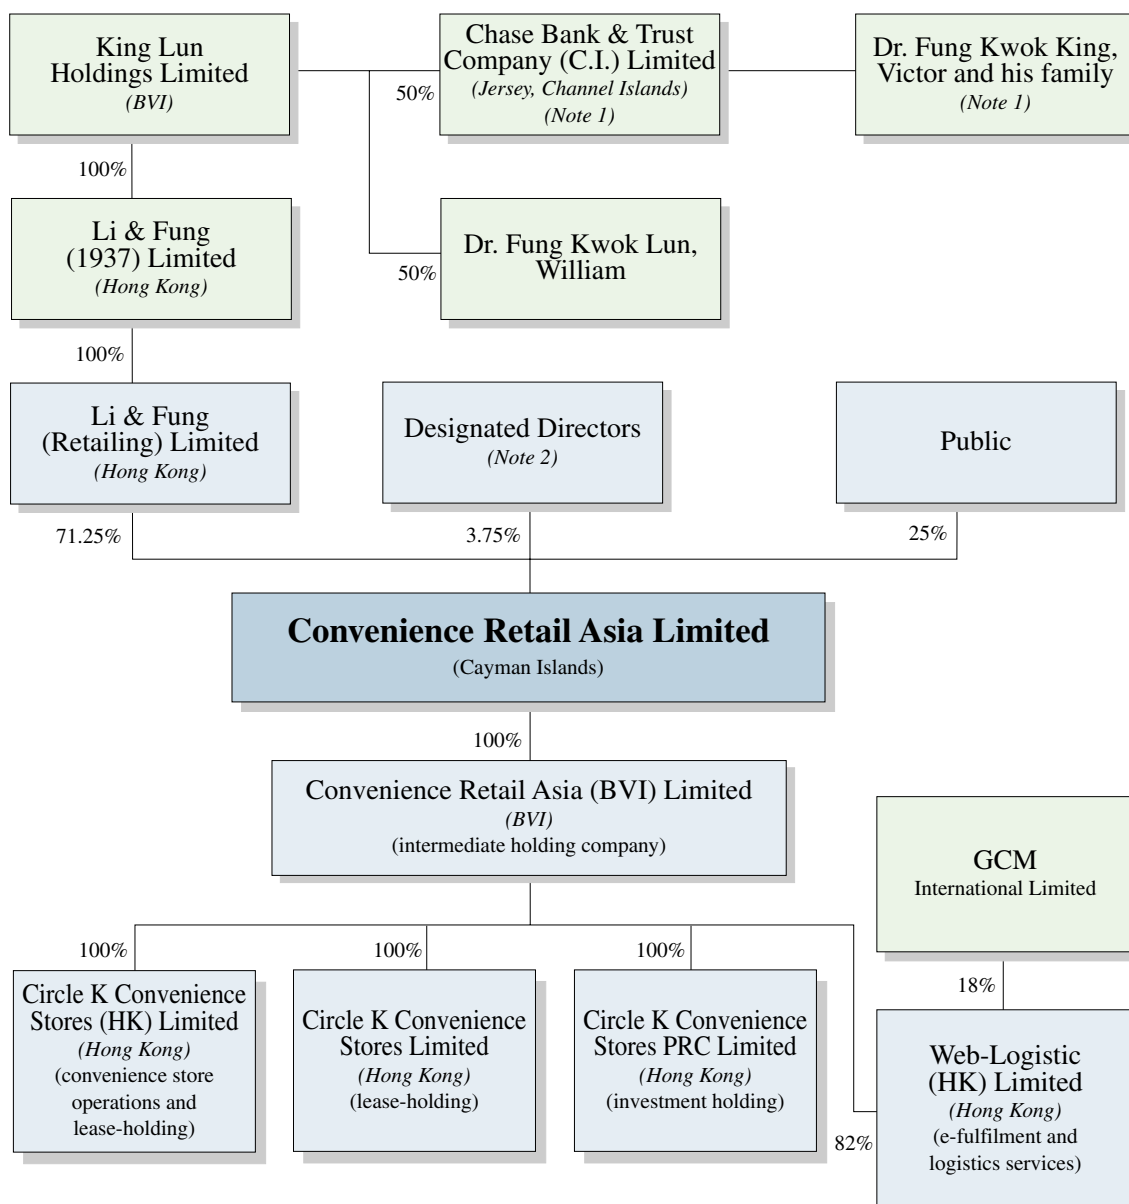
King Lun Holdings Limited
*(BVI)*

50%

Chase Bank & Trust Company (C.I.) Limited
*(Jersey, Channel Islands)*
*(Note 1)*

Dr. Fung Kwok King, Victor and his family
*(Note 1)*

100%

Li & Fung (1937) Limited
*(Hong Kong)*

50%

Dr. Fung Kwok Lun, William

100%

Li & Fung (Retailing) Limited
*(Hong Kong)*

Designated Directors
*(Note 2)*

Public

71.25%

3.75%

25%

**Convenience Retail Asia Limited**
(Cayman Islands)

100%

Convenience Retail Asia (BVI) Limited
*(BVI)*
(intermediate holding company)

GCM
International Limited

100%

100%

100%

18%

Circle K Convenience Stores (HK) Limited
*(Hong Kong)*
(convenience store operations and lease-holding)

Circle K Convenience Stores Limited
*(Hong Kong)*
(lease-holding)

Circle K Convenience Stores PRC Limited
*(Hong Kong)*
(investment holding)

82%

Web-Logistic (HK) Limited
*(Hong Kong)*
(e-fulfilment and logistics services)